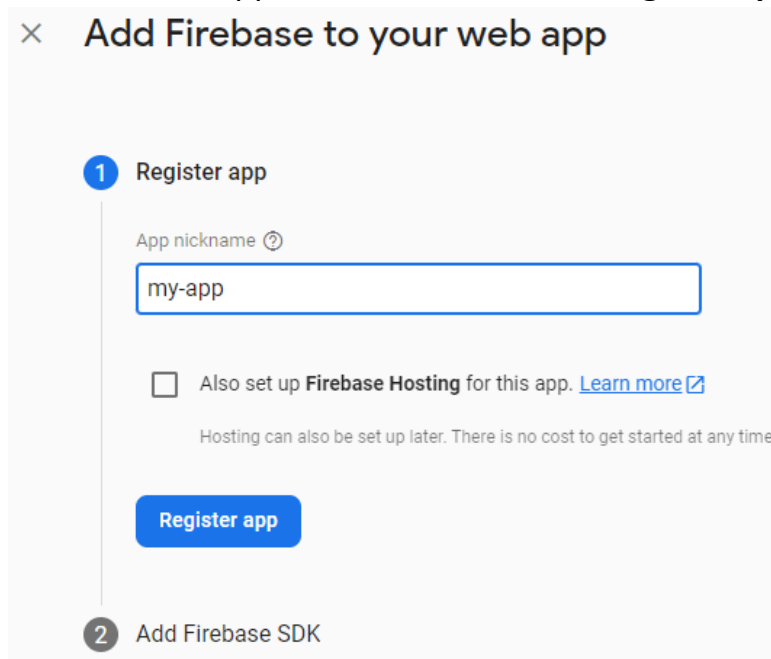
×
Add Firebase to your web app

1 Register app

App nickname ?

my-app

Also set up **Firebase Hosting** for this app. Learn more

Hosting can also be set up later. There is no cost to get started at any time

Register app

2 Add Firebase SDK